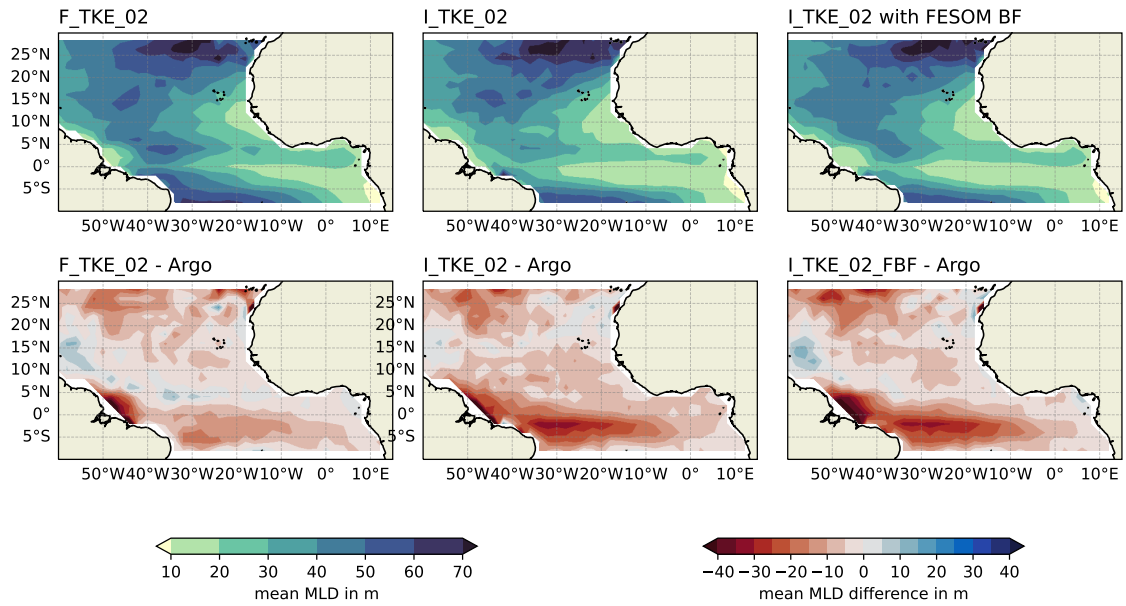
F_TKE_02

25°N
20°N
15°N
10°N
5°N
0°
5°S

50°W40°W30°W20°W10°W 0° 10°E

I_TKE_02

25°N
20°N
15°N
10°N
5°N
0°
5°S

50°W40°W30°W20°W10°W 0° 10°E

I_TKE_02 with FESOM BF

25°N
20°N
15°N
10°N
5°N
0°
5°S

50°W40°W30°W20°W10°W 0° 10°E

F_TKE_02 - Argo

25°N
20°N
15°N
10°N
5°N
0°
5°S

50°W40°W30°W20°W10°W 0° 10°E

I_TKE_02 - Argo

25°N
20°N
15°N
10°N
5°N
0°
5°S

50°W40°W30°W20°W10°W 0° 10°E

I_TKE_02_FBF - Argo

25°N
20°N
15°N
10°N
5°N
0°
5°S

50°W40°W30°W20°W10°W 0° 10°E

10 20 30 40 50 60 70
mean MLD in m

−40 −30 −20 −10 0 10 20 30 40
mean MLD difference in m